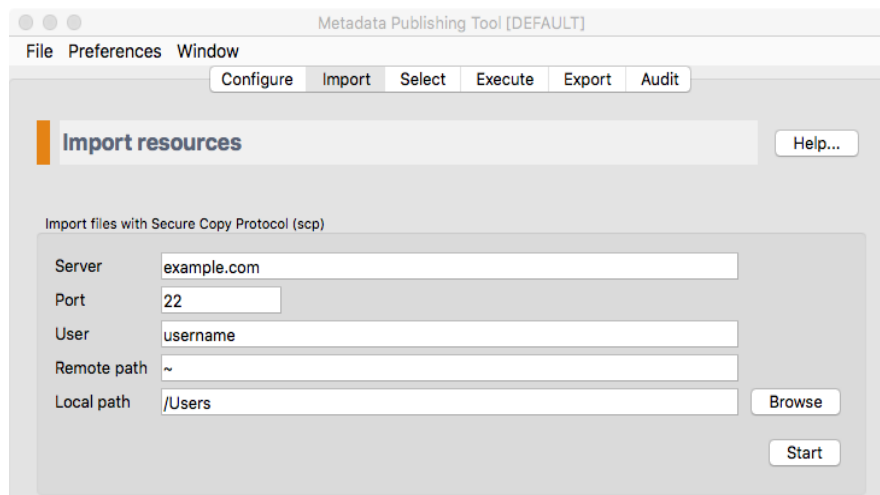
Metadata Publishing Tool [DEFAULT]

File Preferences Window

Configure Import Select Execute Export Audit

Import resources

Help...

Import files with Secure Copy Protocol (scp)

Server example.com

Port 22

User username

Remote path ~

Local path /Users

Browse

Start